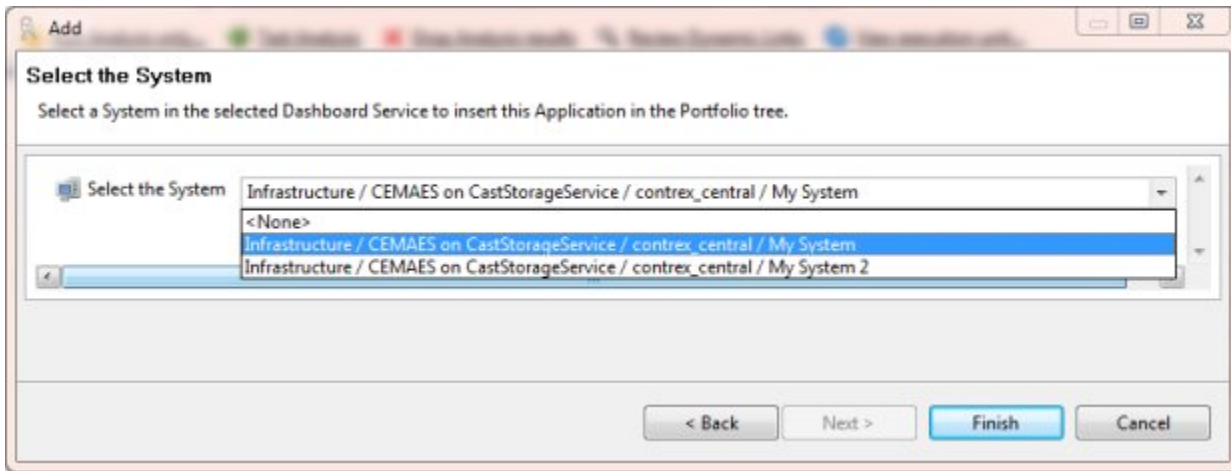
Add

Select the System

Select a System in the selected Dashboard Service to insert this Application in the Portfolio tree.

Select the System Infrastructure / CEMAES on CastStorageService / contrex_central / My System

<None>
Infrastructure / CEMAES on CastStorageService / contrex_central / My System
Infrastructure / CEMAES on CastStorageService / contrex_central / My System 2

< Back Next > Finish Cancel